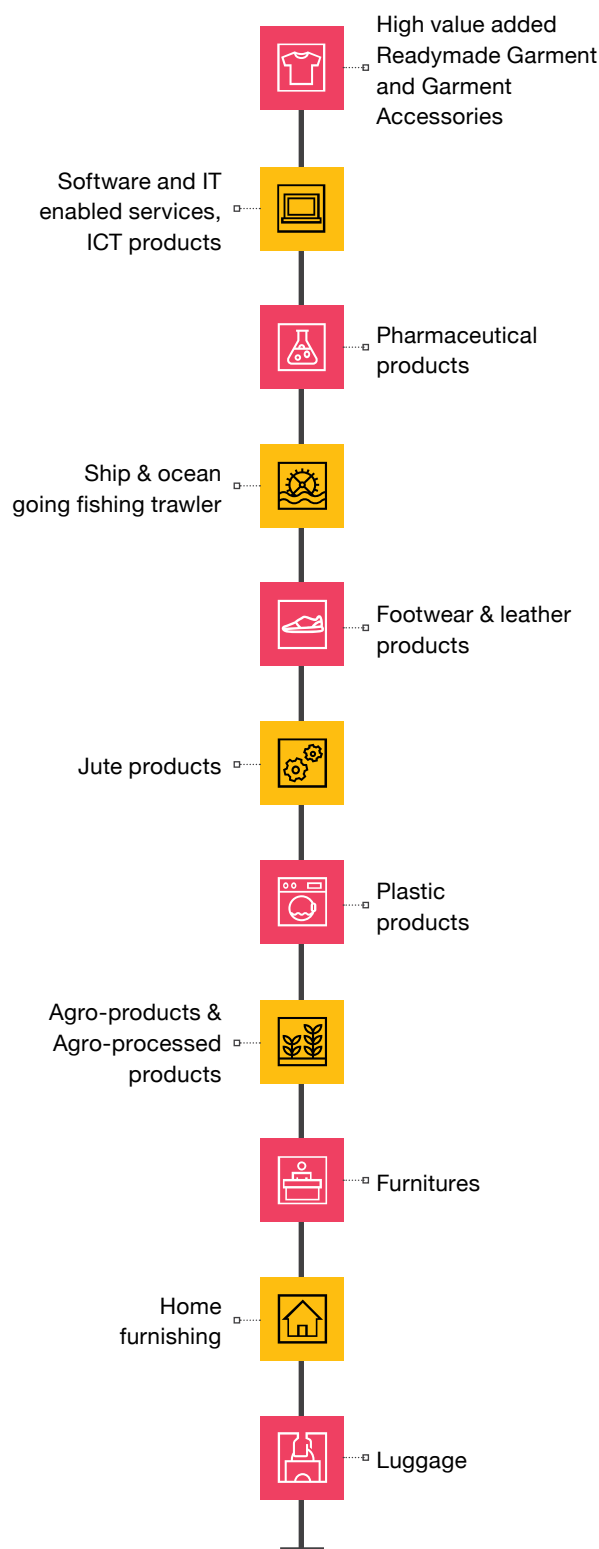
High value added Readymade Garment and Garment Accessories

Software and IT enabled services, ICT products

Pharmaceutical products

Ship & ocean going fishing trawler

Footwear & leather products

Jute products

Plastic products

Agro-products & Agro-processed products

Furnitures

Home furnishing

Luggage